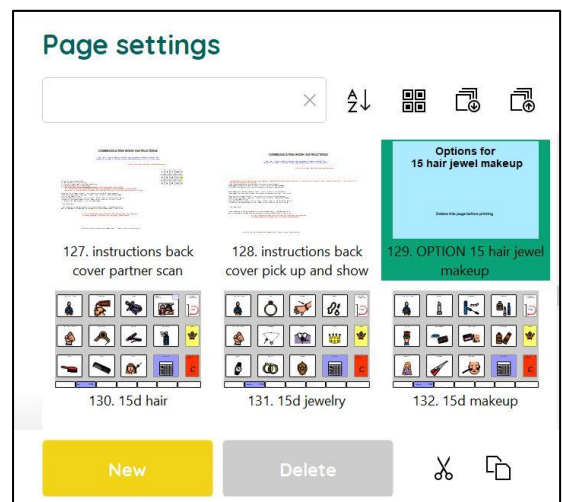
Page settings

×

A
Z

COMMUNICATION BOOK INSTRUCTIONS

COMMUNICATION BOOK INSTRUCTIONS

Options for
15 hair jewel makeup

Delete this page before printing

127. instructions back cover partner scan

128. instructions back cover pick up and show

129. OPTION 15 hair jewel makeup

130. 15d hair

131. 15d jewelry

132. 15d makeup

New

Delete